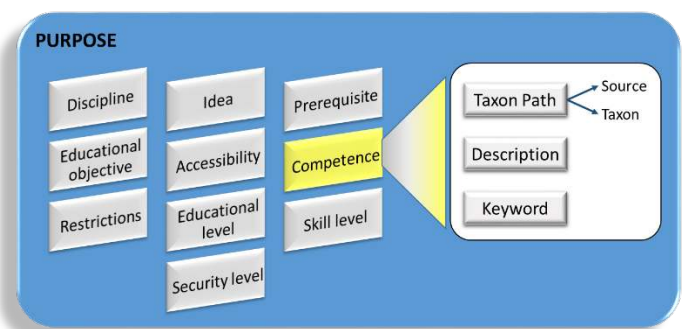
PURPOSE

Discipline

Educational objective

Restrictions

Idea

Accessibility

Educational level

Security level

Prerequisite

Competence

Skill level

Taxon Path

Source

Taxon

Description

Keyword